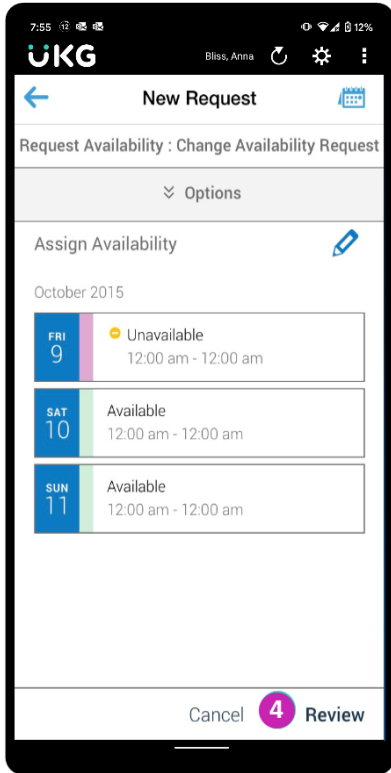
7:55 12% 

UKG Bliss, Anna

New Request

Request Availability : Change Availability Request

Options

Assign Availability

October 2015

FRI 9 Unavailable 12:00 am - 12:00 am

SAT 10 Available 12:00 am - 12:00 am

SUN 11 Available 12:00 am - 12:00 am

Cancel 4 Review